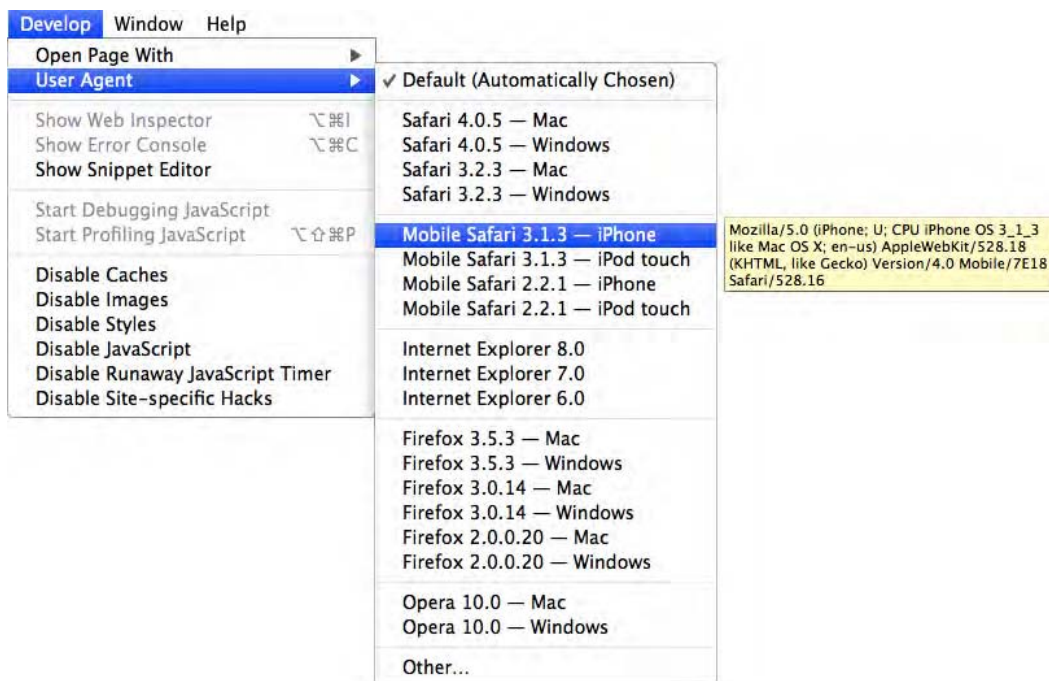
Develop Window Help

Open Page With ▶
User Agent ▶

Show Web Inspector ⌥⌘I
Show Error Console ⌥⌘C
Show Snippet Editor

Start Debugging JavaScript
Start Profiling JavaScript ⌥⇧⌘P

Disable Caches
Disable Images
Disable Styles
Disable JavaScript
Disable Runaway JavaScript Timer
Disable Site-specific Hacks

✓ Default (Automatically Chosen)

Safari 4.0.5 — Mac
Safari 4.0.5 — Windows
Safari 3.2.3 — Mac
Safari 3.2.3 — Windows

Mobile Safari 3.1.3 — iPhone
Mobile Safari 3.1.3 — iPod touch
Mobile Safari 2.2.1 — iPhone
Mobile Safari 2.2.1 — iPod touch

Internet Explorer 8.0
Internet Explorer 7.0
Internet Explorer 6.0

Firefox 3.5.3 — Mac
Firefox 3.5.3 — Windows
Firefox 3.0.14 — Mac
Firefox 3.0.14 — Windows
Firefox 2.0.0.20 — Mac
Firefox 2.0.0.20 — Windows

Opera 10.0 — Mac
Opera 10.0 — Windows

Other...

Mozilla/5.0 (iPhone; U; CPU iPhone OS 3_1_3 like Mac OS X; en-us) AppleWebKit/528.18 (KHTML, like Gecko) Version/4.0 Mobile/7E18 Safari/528.16